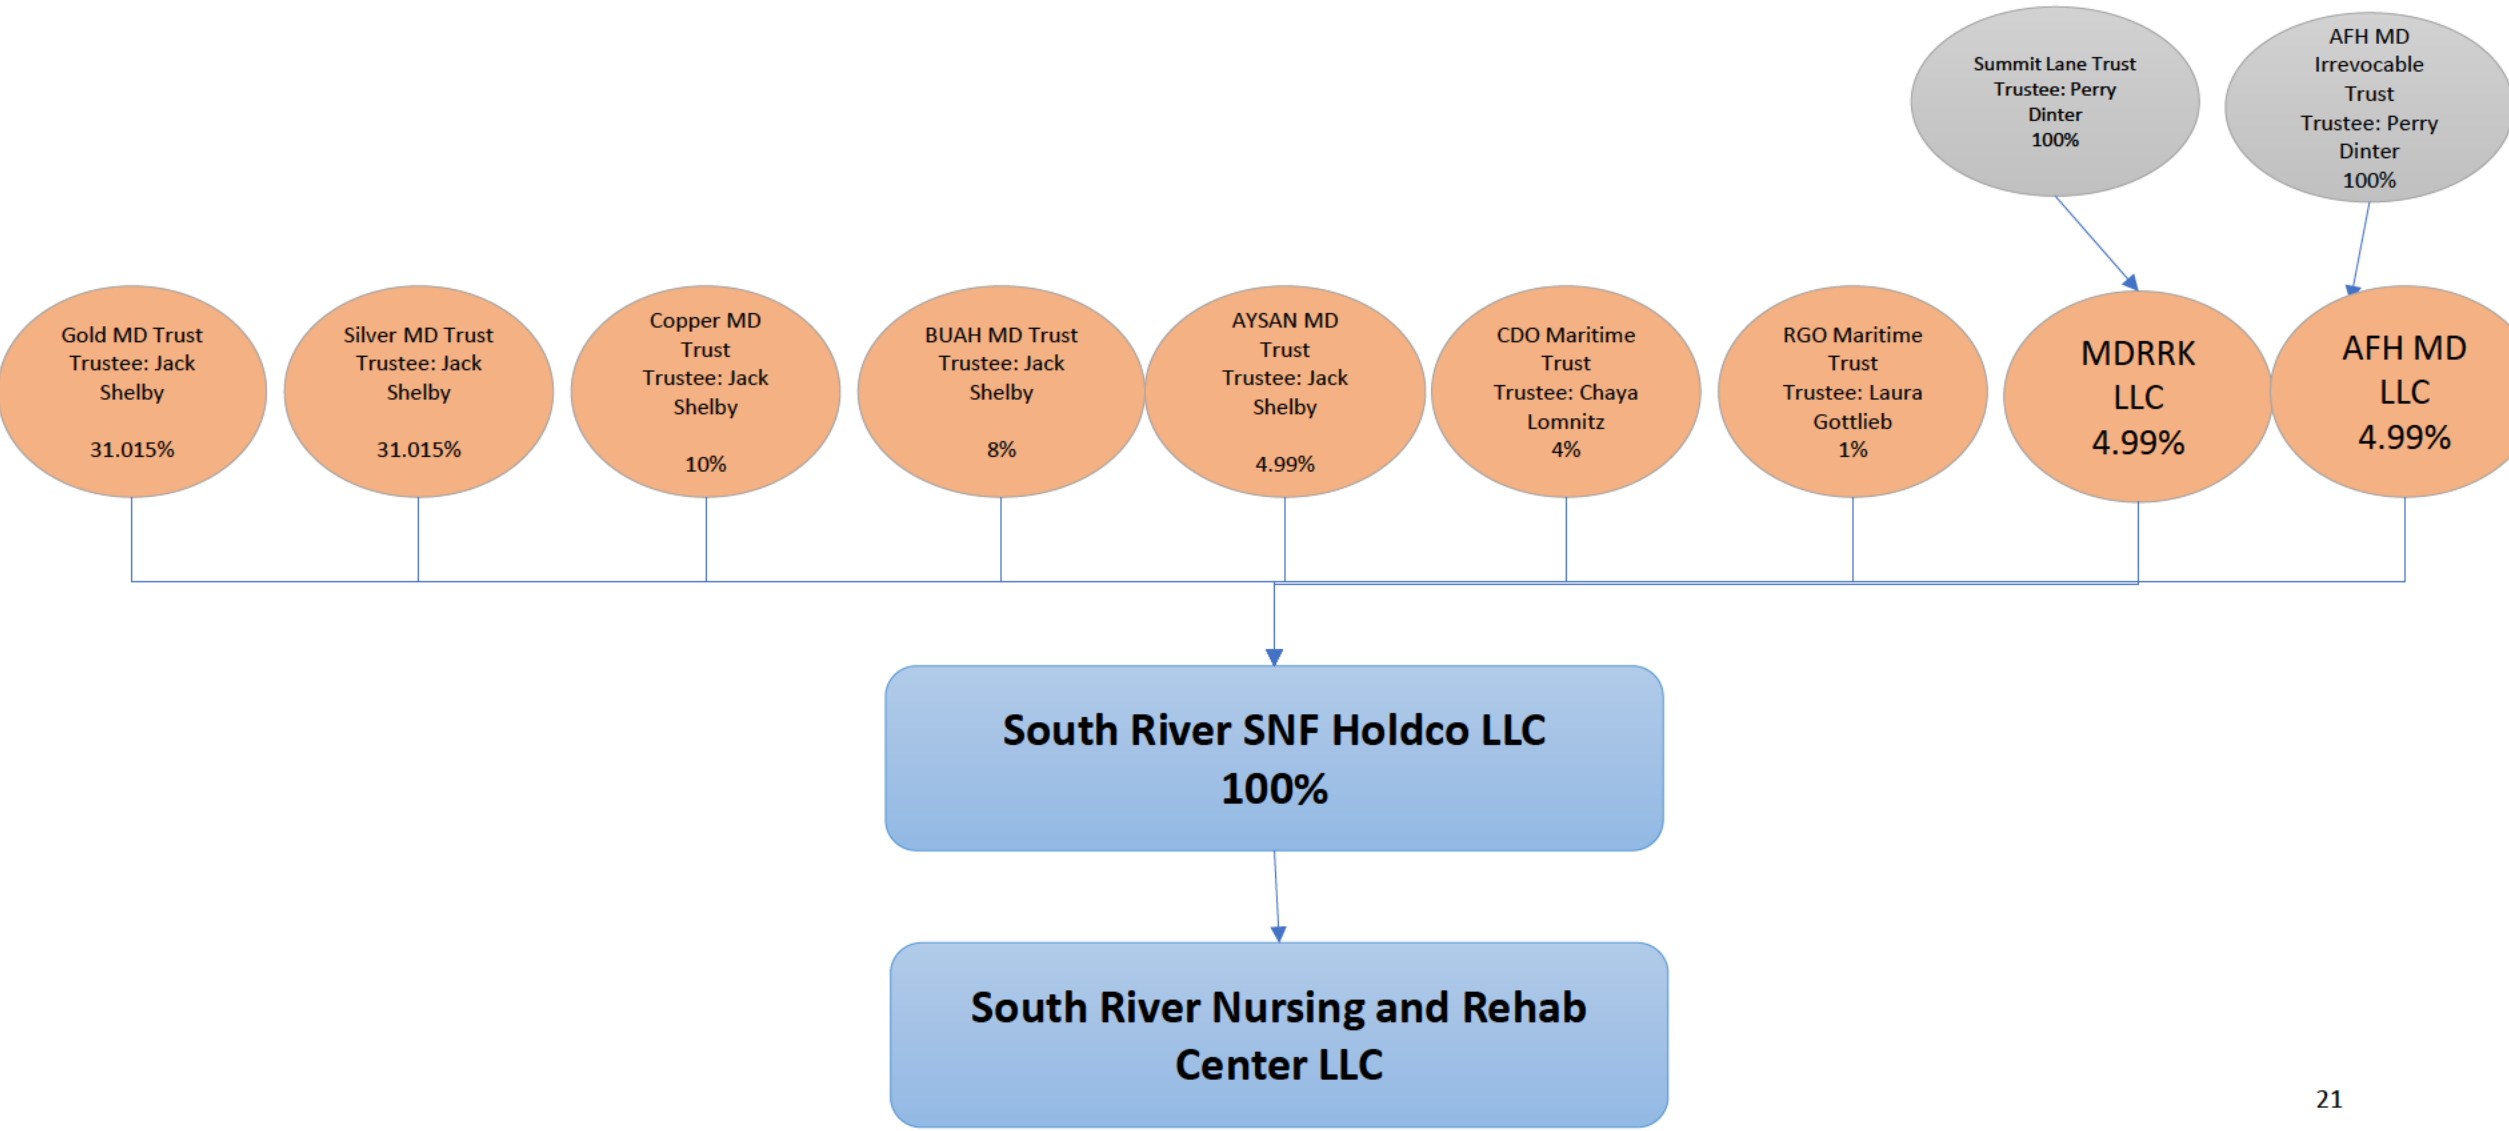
Summit Lane Trust
Trustee: Perry Dinter
100%

AFH MD Irrevocable Trust
Trustee: Perry Dinter
100%

Gold MD Trust
Trustee: Jack Shelby

31.015%

Silver MD Trust
Trustee: Jack Shelby

31.015%

Copper MD Trust
Trustee: Jack Shelby

10%

BUAH MD Trust
Trustee: Jack Shelby

8%

AYSAN MD Trust
Trustee: Jack Shelby

4.99%

CDO Maritime Trust
Trustee: Chaya Lomnitz
4%

RGO Maritime Trust
Trustee: Laura Gottlieb
1%

MDRRK LLC
4.99%

AFH MD LLC
4.99%

South River SNF Holdco LLC
100%

South River Nursing and Rehab Center LLC

21